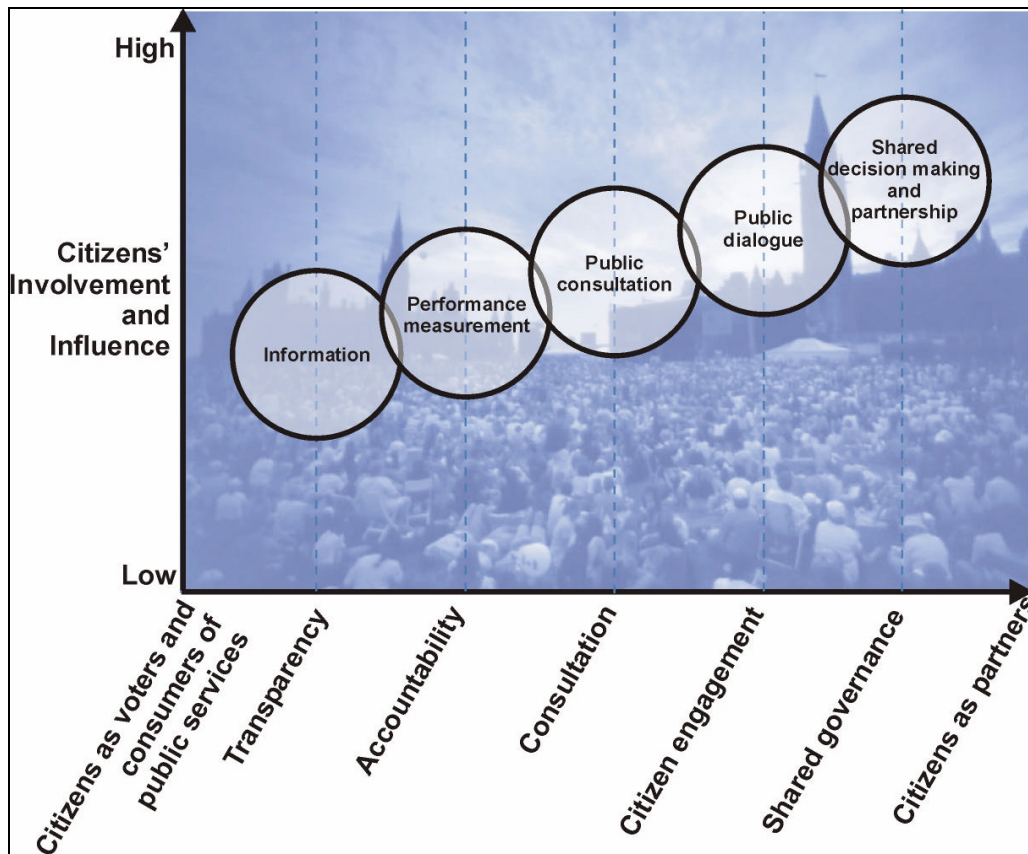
High

Citizens' Involvement and Influence

Low

Information

Performance measurement

Public consultation

Public dialogue

Shared decision making and partnership

Citizens as voters and consumers of public services

Transparency

Accountability

Consultation

Citizen engagement

Shared governance

Citizens as partners